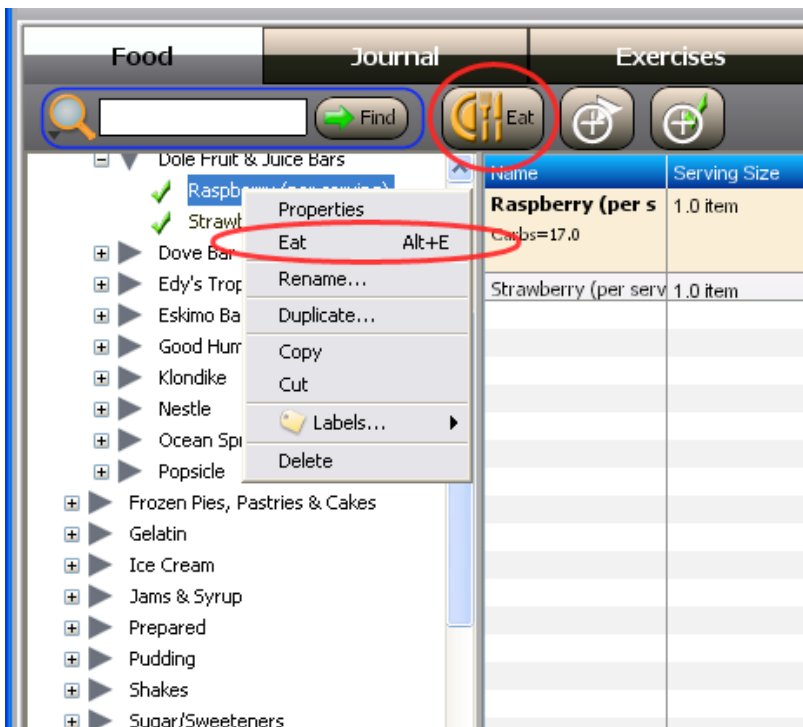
Food
Journal
Exercises
Find
Eat
Dole Fruit & Juice Bars
Raspberry (per serving)
Strawb
Dove Bar
Edy's Trop
Eskimo Ba
Good Hum
Klondike
Nestle
Ocean Spr
Popsicle
Frozen Pies, Pastries & Cakes
Gelatin
Ice Cream
Jams & Syrup
Prepared
Pudding
Shakes
Sugar/Sweeteners

Properties
Eat Alt+E
Rename...
Duplicate...
Copy
Cut
Labels...
Delete

| Name | Serving Size |
|---|---|
| **Raspberry (per s** Carbs=17.0 | 1.0 item |
| Strawberry (per serv | 1.0 item |